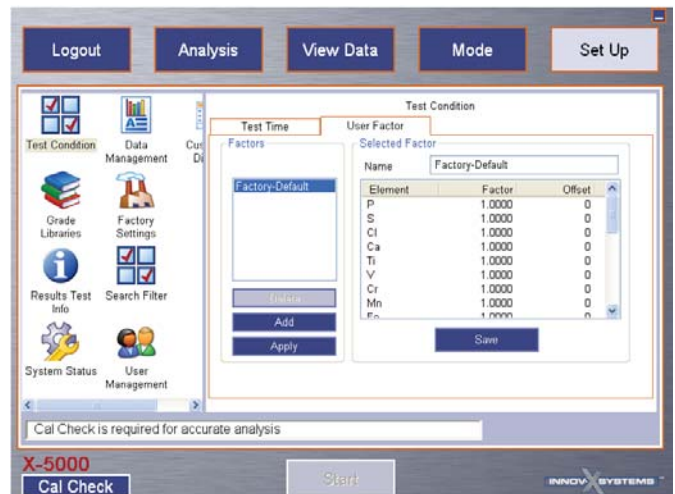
Logout
Analysis
View Data
Mode
Set Up

Test Condition
Data Management
Cus Di
Grade Libraries
Factory Settings
Results Test Info
Search Filter
System Status
User Management

Test Condition
Test Time
User Factor
Factors
Factory-Default
Delete
Add
Apply
Selected Factor
Name Factory-Default

| Element | Factor | Offset |
|---|---|---|
| P | 1.0000 | 0 |
| S | 1.0000 | 0 |
| Cl | 1.0000 | 0 |
| Ca | 1.0000 | 0 |
| Ti | 1.0000 | 0 |
| V | 1.0000 | 0 |
| Cr | 1.0000 | 0 |
| Mn | 1.0000 | 0 |
| Fe | 1.0000 | 0 |

Save

Cal Check is required for accurate analysis

X-5000
Cal Check
Start
INNOV X SYSTEMS